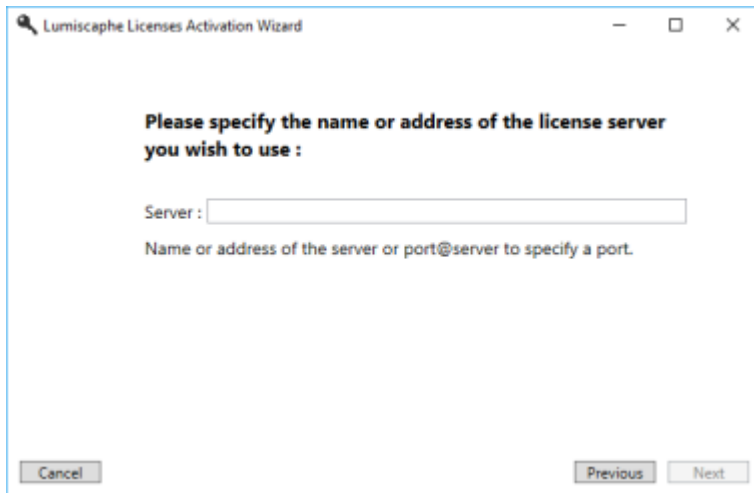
Lumiscaphe Licenses Activation Wizard

Please specify the name or address of the license server you wish to use :

Server :

Name or address of the server or port@server to specify a port.

Cancel

Previous

Next